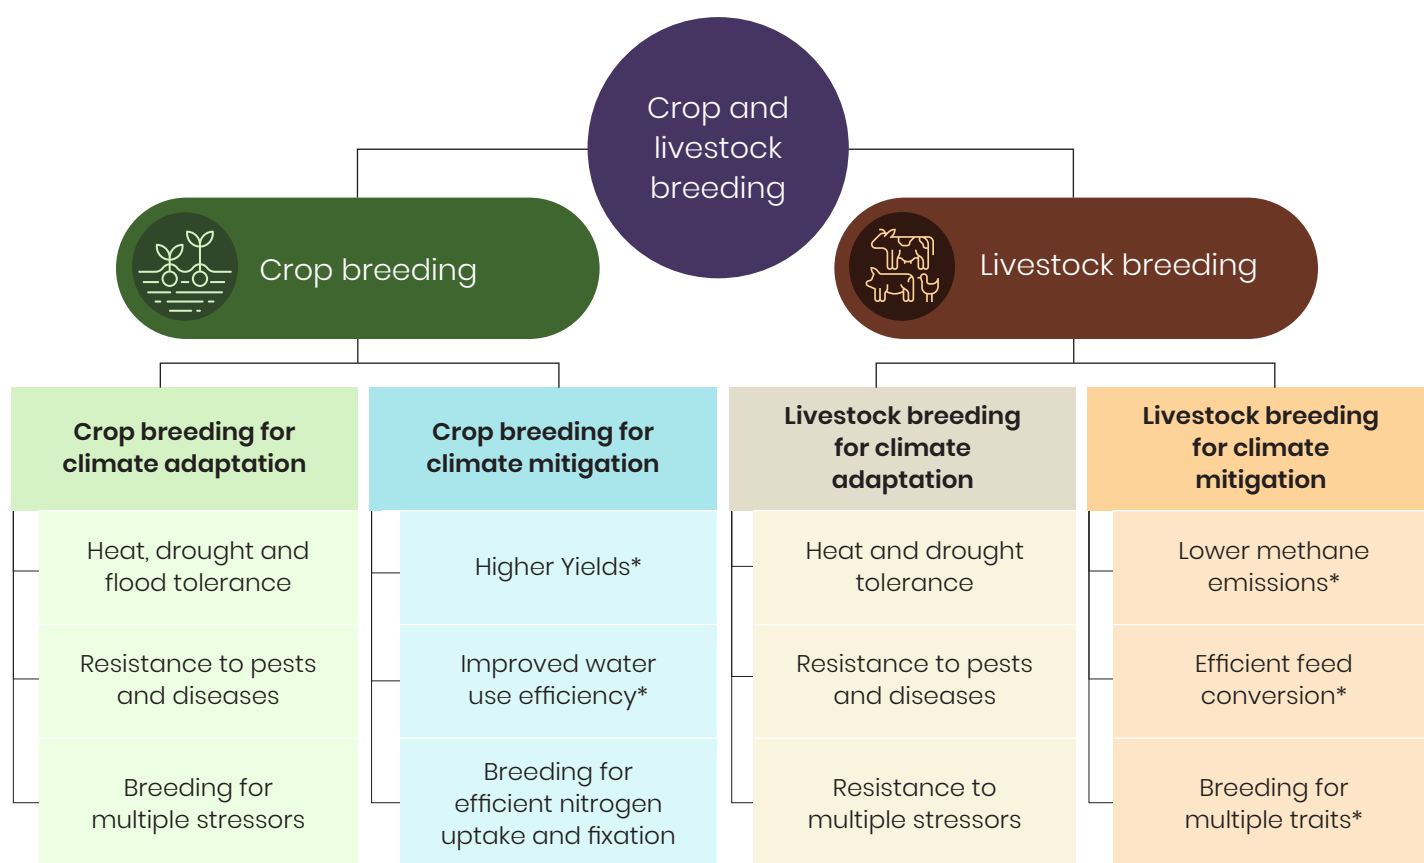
Crop and livestock breeding

Crop breeding

Livestock breeding

Crop breeding for climate adaptation

Heat, drought and flood tolerance

Resistance to pests and diseases

Breeding for multiple stressors

Crop breeding for climate mitigation

Higher Yields*

Improved water use efficiency*

Breeding for efficient nitrogen uptake and fixation

Livestock breeding for climate adaptation

Heat and drought tolerance

Resistance to pests and diseases

Resistance to multiple stressors

Livestock breeding for climate mitigation

Lower methane emissions*

Efficient feed conversion*

Breeding for multiple traits*